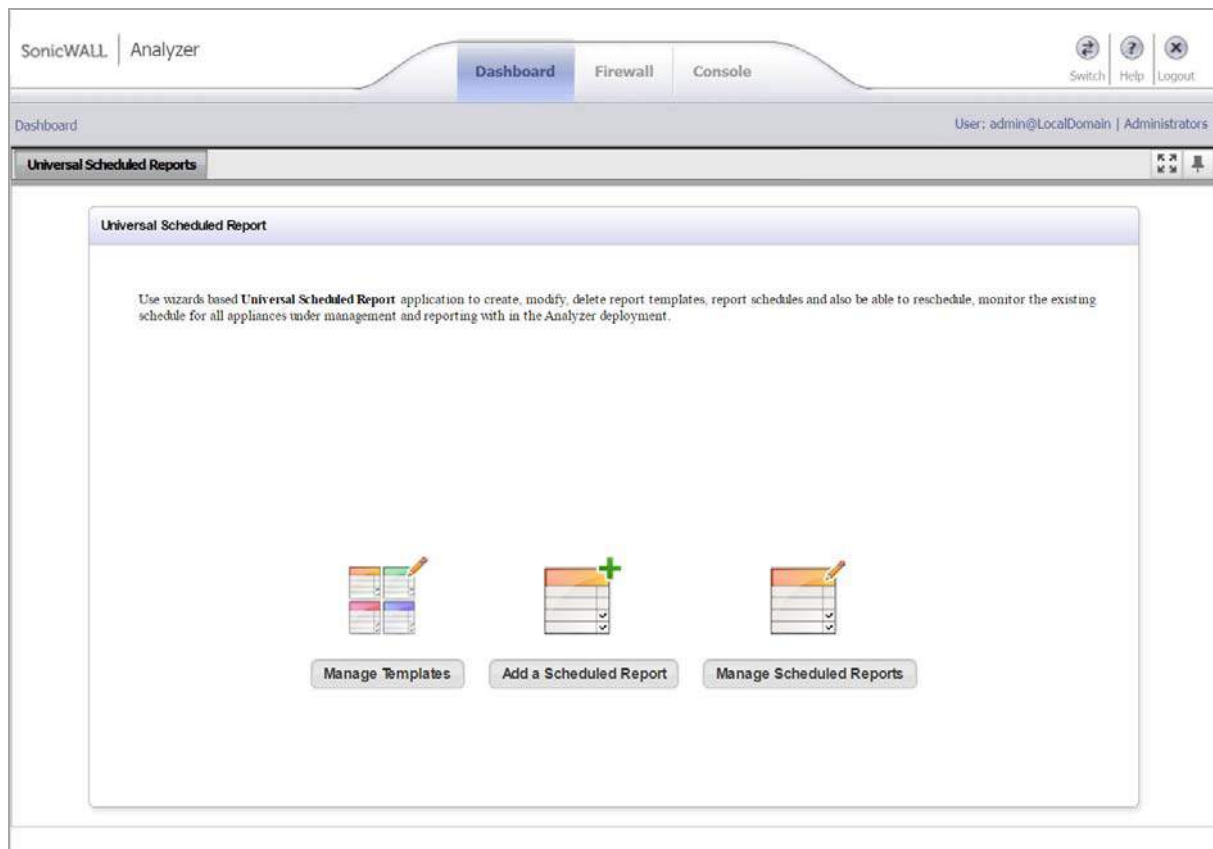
SonicWALL | Analyzer

Dashboard Firewall Console

Switch Help Logout

Dashboard

User: admin@LocalDomain | Administrators

Universal Scheduled Reports

Universal Scheduled Report

Use wizards based **Universal Scheduled Report** application to create, modify, delete report templates, report schedules and also be able to reschedule, monitor the existing schedule for all appliances under management and reporting with in the Analyzer deployment.

Manage Templates

Add a Scheduled Report

Manage Scheduled Reports